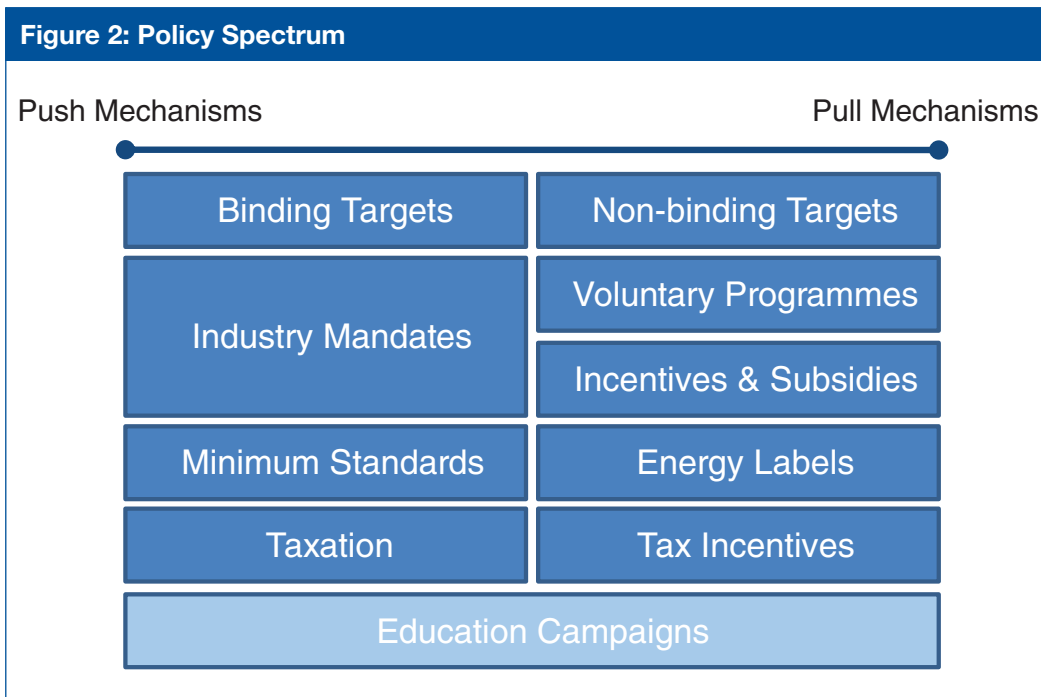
Figure 2: Policy Spectrum

Push Mechanisms

Pull Mechanisms

Binding Targets

Non-binding Targets

Industry Mandates

Voluntary Programmes

Incentives & Subsidies

Minimum Standards

Energy Labels

Taxation

Tax Incentives

Education Campaigns